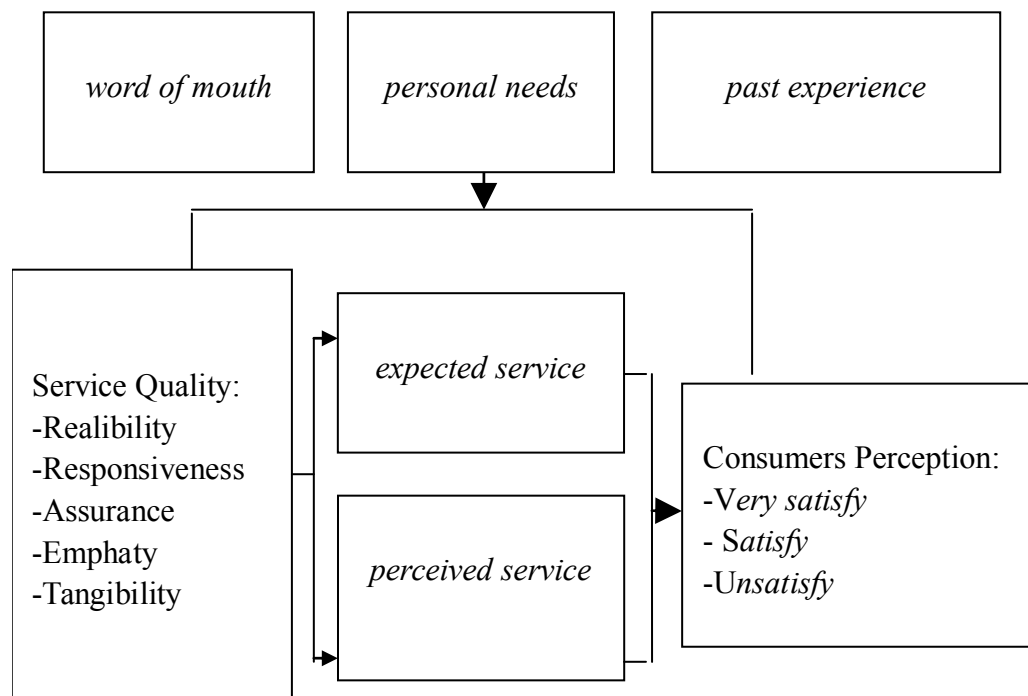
word of mouth

personal needs

past experience

Service Quality:
-Realibility
-Responsiveness
-Assurance
-Emphaty
-Tangibility

expected service

perceived service

Consumers Perception:
-Very satisfy
- Satisfy
-Unsatisfy